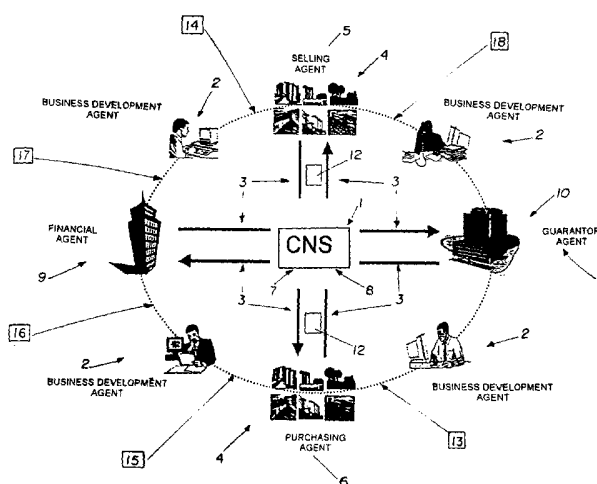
14
5
SELLING AGENT
4
18
2
BUSINESS DEVELOPMENT AGENT
BUSINESS DEVELOPMENT AGENT
2
17
12
3
3
10
FINANCIAL AGENT
3
1
3
CNS
GUARANTOR AGENT
9
3
7
8
3
16
12
2
2
BUSINESS DEVELOPMENT AGENT
BUSINESS DEVELOPMENT AGENT
PURCHASING AGENT
15
4
13
6